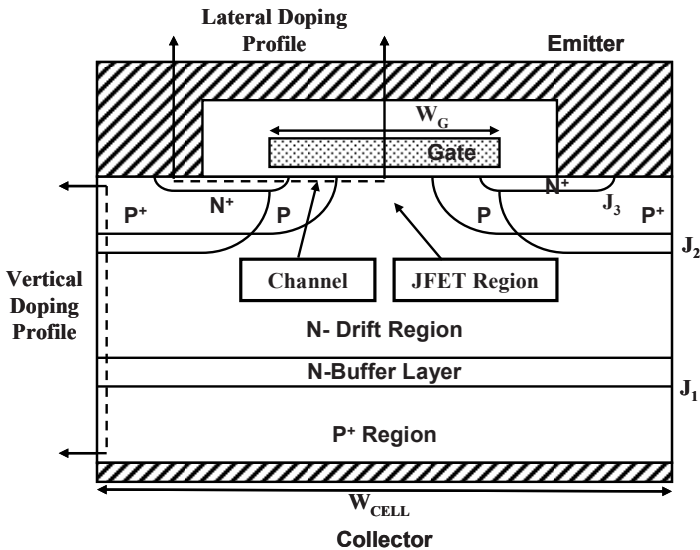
Lateral Doping Profile

Emitter

$W_G$

Gate

$N^+$

$J_3$

$P^+$

$N^+$

P

P

$P^+$

$J_2$

Vertical Doping Profile

Channel

JFET Region

N- Drift Region

N-Buffer Layer

$J_1$

$P^+$ Region

$W_{CELL}$

Collector